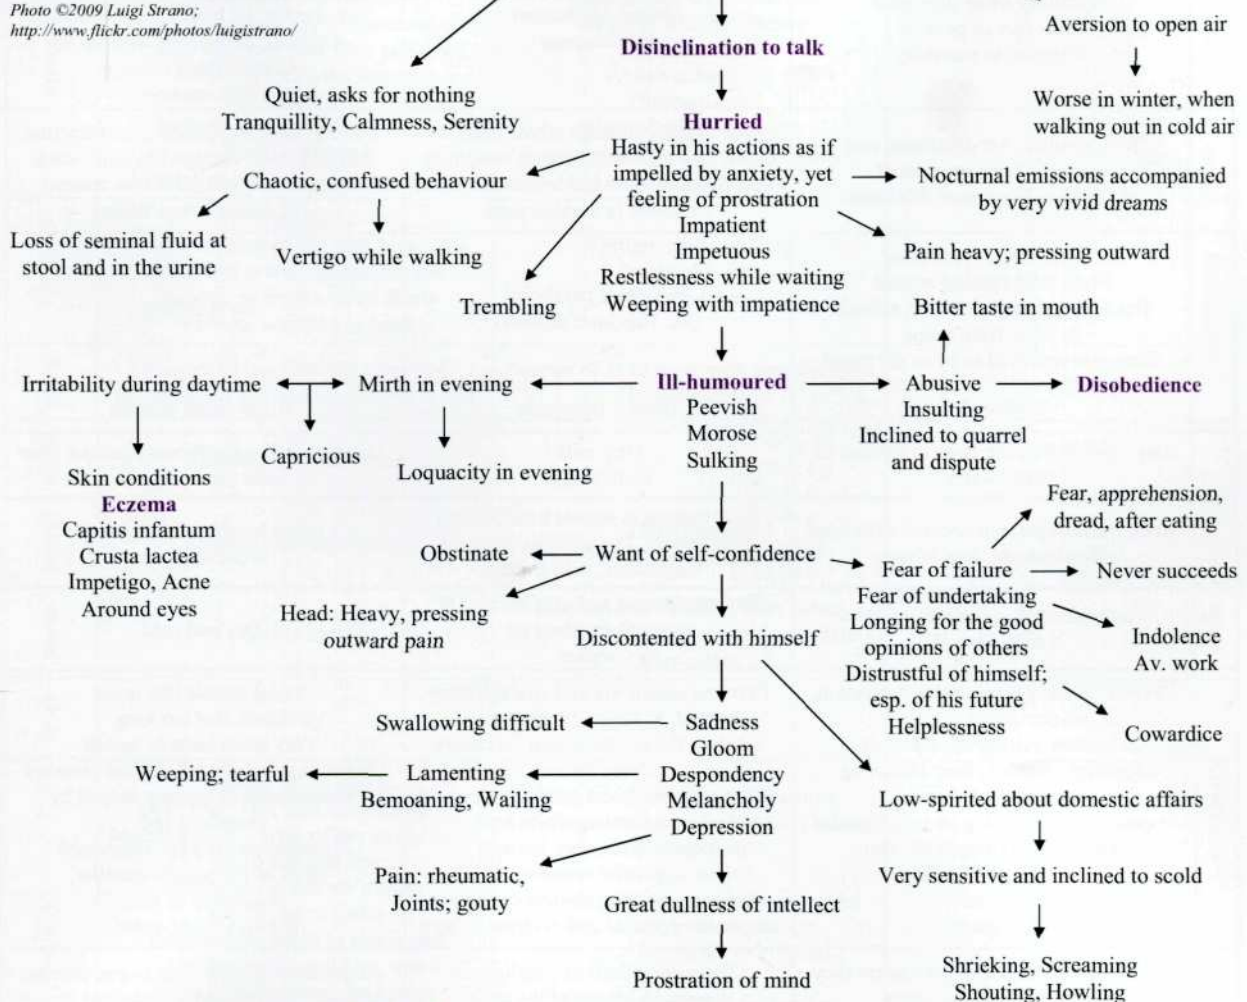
Photo ©2009 Luigi Strano;
http://www.flickr.com/photos/luigistrano/

Disinclination to talk

Aversion to open air

Worse in winter, when walking out in cold air

Quiet, asks for nothing
Tranquillity, Calmness, Serenity

Hurried
Hasty in his actions as if impelled by anxiety, yet feeling of prostration
Impatient
Impetuous
Restlessness while waiting
Weeping with impatience

Chaotic, confused behaviour

Nocturnal emissions accompanied by very vivid dreams

Loss of seminal fluid at stool and in the urine

Vertigo while walking

Pain heavy; pressing outward

Trembling

Bitter taste in mouth

Irritability during daytime

Mirth in evening

Ill-humoured
Peevish
Morose
Sulking

Abusive
Insulting
Inclined to quarrel and dispute

Disobedience

Capricious

Loquacity in evening

Skin conditions
Eczema
Capitis infantum
Crusta lactea
Impetigo, Acne
Around eyes

Fear, apprehension, dread, after eating

Obstinate

Want of self-confidence

Fear of failure
Fear of undertaking
Longing for the good opinions of others
Distrustful of himself; esp. of his future
Helplessness

Never succeeds

Head: Heavy, pressing outward pain

Discontented with himself

Indolence
Av. work

Cowardice

Swallowing difficult

Sadness
Gloom
Despondency
Melancholy
Depression

Weeping; tearful

Lamenting
Bemoaning, Wailing

Low-spirited about domestic affairs

Pain: rheumatic, Joints; gouty

Great dullness of intellect

Very sensitive and inclined to scold

Prostration of mind

Shrieking, Screaming
Shouting, Howling